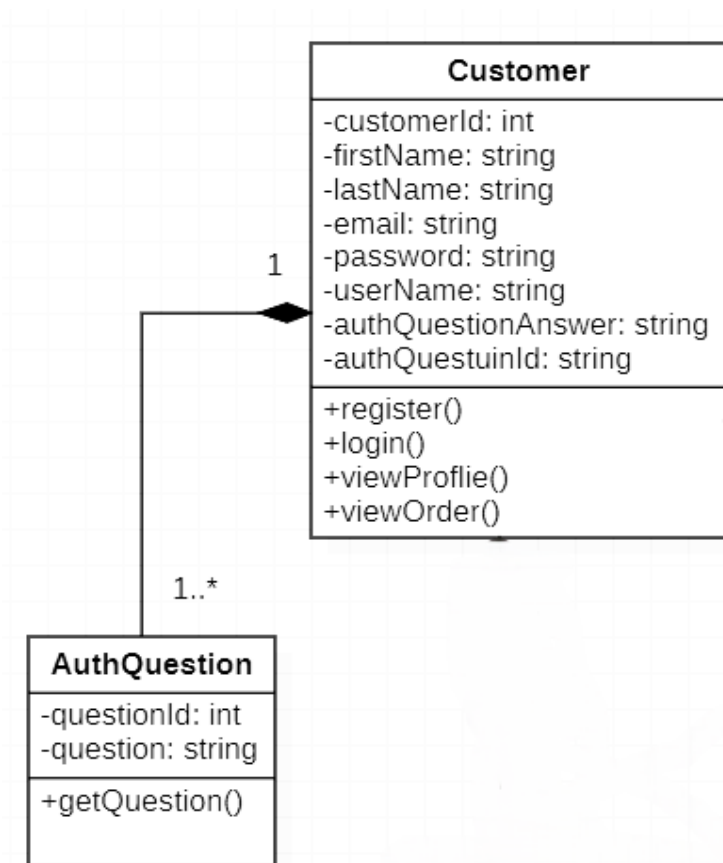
Customer

-customerId: int
-firstName: string
-lastName: string
-email: string
-password: string
-userName: string
-authQuestionAnswer: string
-authQuestuinId: string

+register()
+login()
+viewProflie()
+viewOrder()

1

1..*

AuthQuestion

-questionId: int
-question: string

+getQuestion()